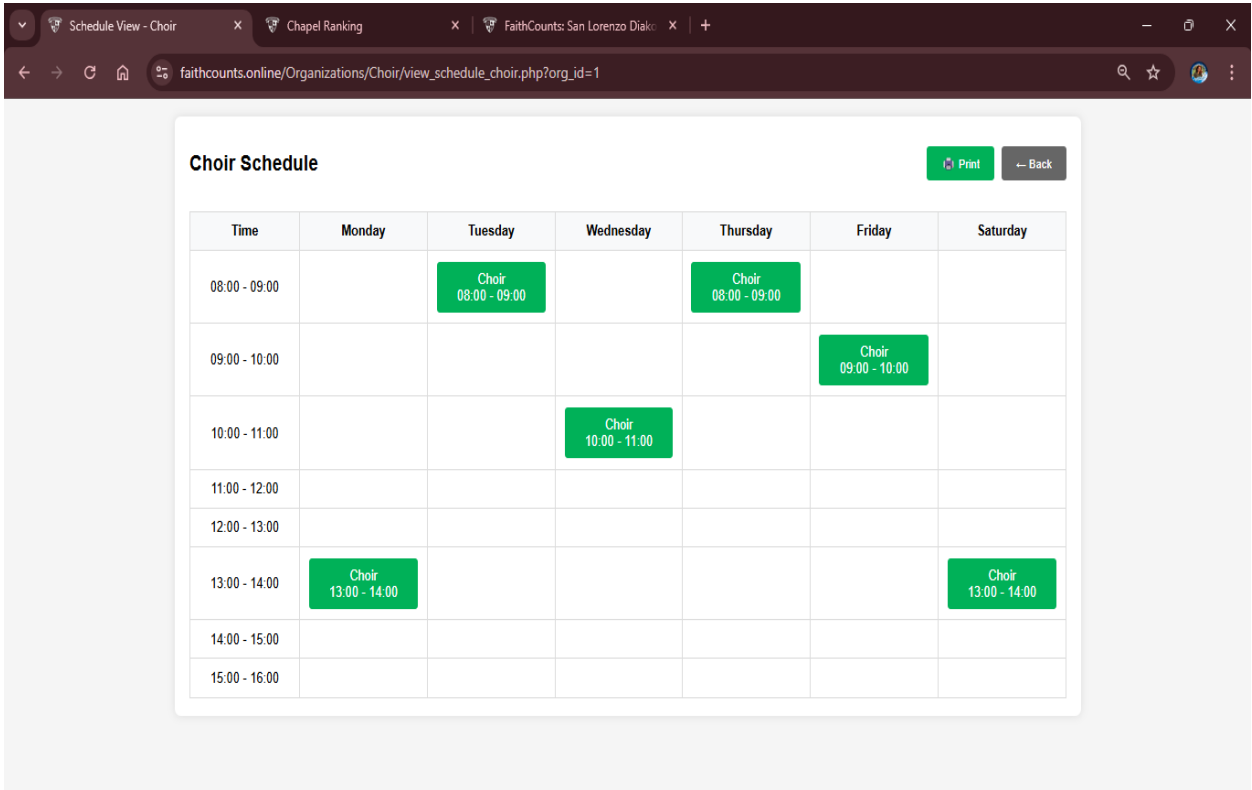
Schedule View - Choir | Chapel Ranking | FaithCounts: San Lorenzo Diako

faithcounts.online/Organizations/Choir/view_schedule_choir.php?org_id=1

Choir Schedule

Print ← Back

| Time | Monday | Tuesday | Wednesday | Thursday | Friday | Saturday |
|---|---|---|---|---|---|---|
| 08:00 - 09:00 | | Choir 08:00 - 09:00 | | Choir 08:00 - 09:00 | | |
| 09:00 - 10:00 | | | | | Choir 09:00 - 10:00 | |
| 10:00 - 11:00 | | | Choir 10:00 - 11:00 | | | |
| 11:00 - 12:00 | | | | | | |
| 12:00 - 13:00 | | | | | | |
| 13:00 - 14:00 | Choir 13:00 - 14:00 | | | | | Choir 13:00 - 14:00 |
| 14:00 - 15:00 | | | | | | |
| 15:00 - 16:00 | | | | | | |